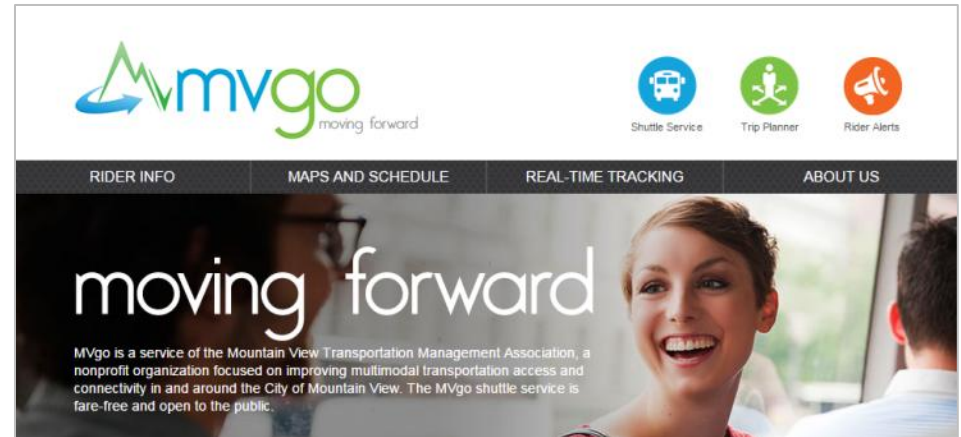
mvgo moving forward

Shuttle Service

Trip Planner

Rider Alerts

RIDER INFO

MAPS AND SCHEDULE

REAL-TIME TRACKING

ABOUT US

moving forward

MVgo is a service of the Mountain View Transportation Management Association, a nonprofit organization focused on improving multimodal transportation access and connectivity in and around the City of Mountain View. The MVgo shuttle service is fare-free and open to the public.